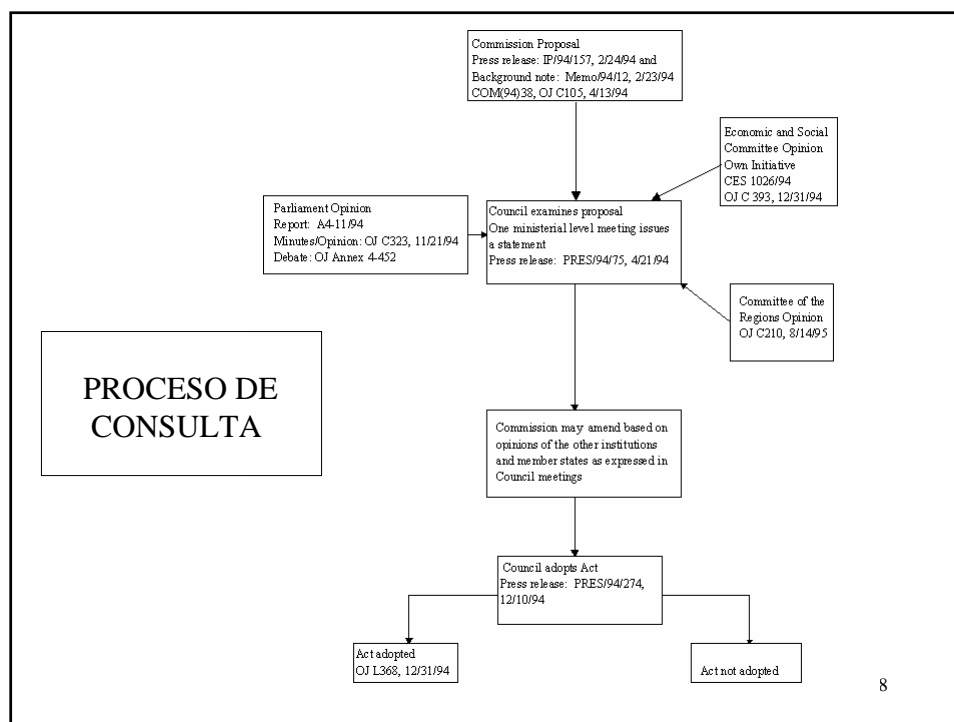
Commission Proposal
Press release: IP/94/157, 2/24/94 and Background note: Memo/94/12, 2/23/94
COM(94)38, OJ C105, 4/13/94

Economic and Social Committee Opinion
Own Initiative
CES 1026/94
OJ C 393, 12/31/94

Parliament Opinion
Report: A4-11/94
Minutes/Opinion: OJ C323, 11/21/94
Debate: OJ Annex 4-452

Council examines proposal
One ministerial level meeting issues a statement
Press release: PRES/94/75, 4/21/94

Committee of the Regions Opinion
OJ C210, 8/14/95

PROCESO DE CONSULTA

Commission may amend based on opinions of the other institutions and member states as expressed in Council meetings

Council adopts Act
Press release: PRES/94/274, 12/10/94

Act adopted
OJ L368, 12/31/94

Act not adopted

8